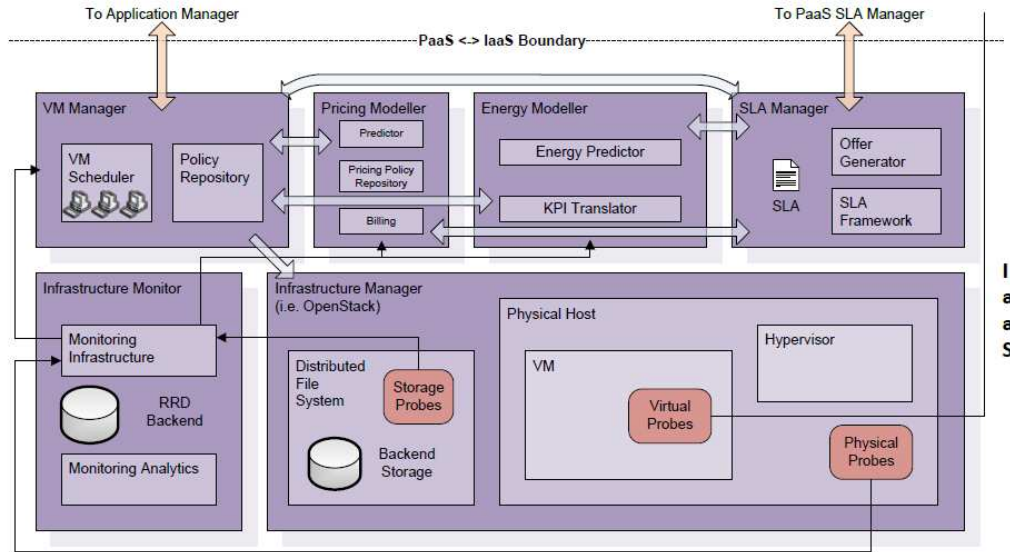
To Application Manager

To PaaS SLA Manager

PaaS <-> IaaS Boundary

VM Manager

VM Scheduler

Policy Repository

Pricing Modeller

Predictor

Pricing Policy Repository

Billing

Energy Modeller

Energy Predictor

KPI Translator

SLA Manager

SLA

Offer Generator

SLA Framework

Infrastructure Monitor

Monitoring Infrastructure

RRD Backend

Monitoring Analytics

Infrastructure Manager (i.e. OpenStack)

Distributed File System

Storage Probes

Backend Storage

Physical Host

VM

Virtual Probes

Hypervisor

Physical Probes

I
a
a
S